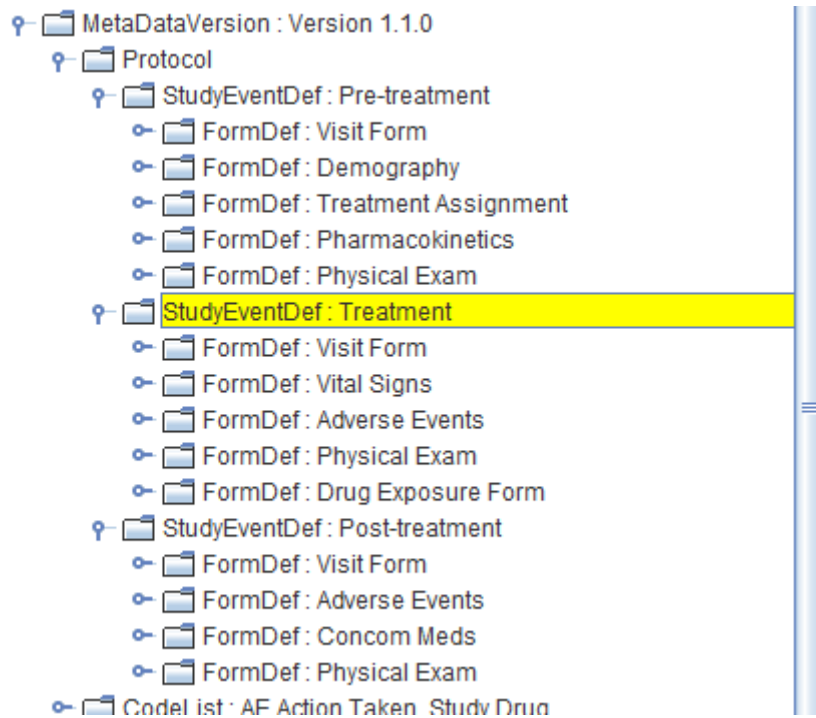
MetaDataVersion : Version 1.1.0
Protocol
StudyEventDef : Pre-treatment
FormDef : Visit Form
FormDef : Demography
FormDef : Treatment Assignment
FormDef : Pharmacokinetics
FormDef : Physical Exam
StudyEventDef : Treatment
FormDef : Visit Form
FormDef : Vital Signs
FormDef : Adverse Events
FormDef : Physical Exam
FormDef : Drug Exposure Form
StudyEventDef : Post-treatment
FormDef : Visit Form
FormDef : Adverse Events
FormDef : Concom Meds
FormDef : Physical Exam
CodeList : AE Action Taken, Study Drug